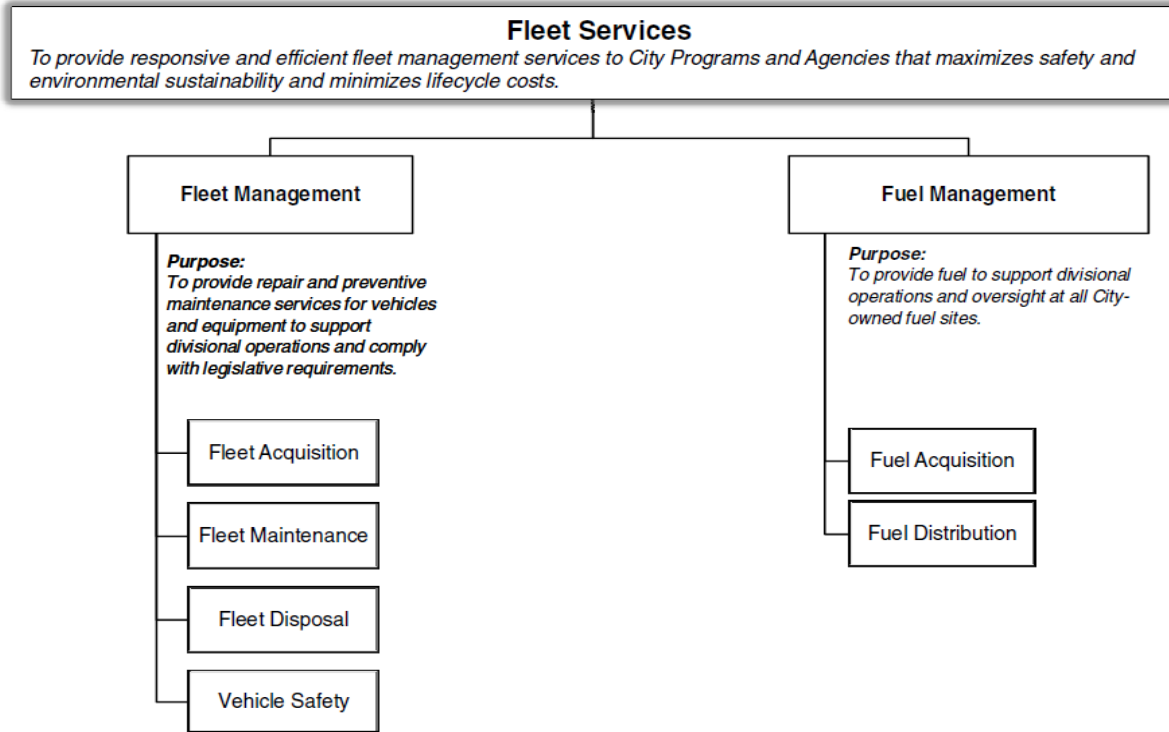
Fleet Services

To provide responsive and efficient fleet management services to City Programs and Agencies that maximizes safety and environmental sustainability and minimizes lifecycle costs.

Fleet Management

Purpose:
To provide repair and preventive maintenance services for vehicles and equipment to support divisional operations and comply with legislative requirements.

Fleet Acquisition

Fleet Maintenance

Fleet Disposal

Vehicle Safety

Fuel Management

Purpose:
To provide fuel to support divisional operations and oversight at all City-owned fuel sites.

Fuel Acquisition

Fuel Distribution